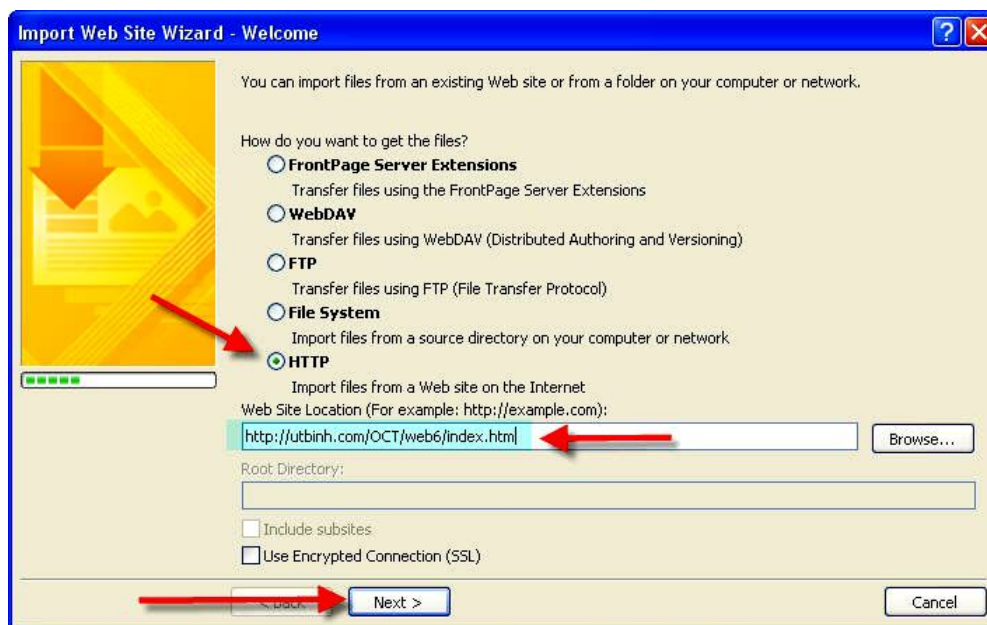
Import Web Site Wizard - Welcome

?

You can import files from an existing Web site or from a folder on your computer or network.

How do you want to get the files?

FrontPage Server Extensions
Transfer files using the FrontPage Server Extensions

WebDAV
Transfer files using WebDAV (Distributed Authoring and Versioning)

FTP
Transfer files using FTP (File Transfer Protocol)

File System
Import files from a source directory on your computer or network

HTTP
Import files from a Web site on the Internet

Web Site Location (For example: http://example.com):

http://utbinh.com/OCT/web6/index.htm

Browse...

Root Directory:

Include subsites

Use Encrypted Connection (SSL)

< Back

Next >

Cancel